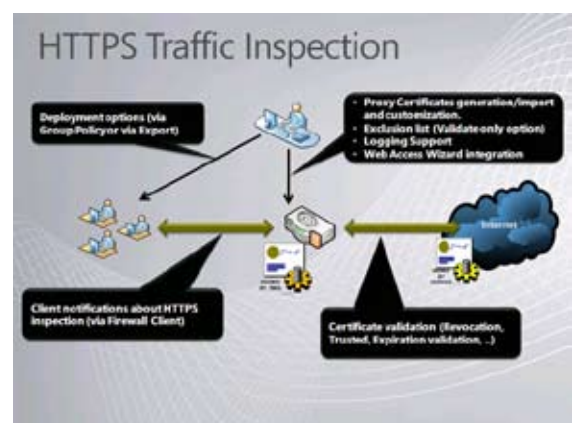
HTTPS Traffic Inspection

Deployment options (via GroupPolicy or via Export)

- Proxy Certificates generation/import and customization.
- Exclusion list (Validate only option)
- Logging Support
- Web Access Wizard integration

Internet

Client notifications about HTTPS inspection (via Firewall Client)

Certificate validation (Revocation, Trusted, Expiration validation, ...)